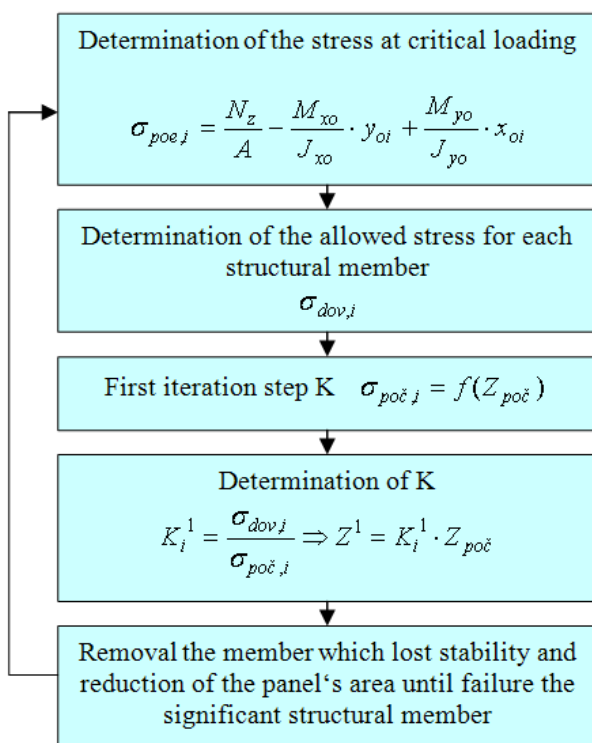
Determination of the stress at critical loading

$\sigma_{poe,i} = \frac{N_z}{A} - \frac{M_{xo}}{J_{xo}} \cdot y_{oi} + \frac{M_{yo}}{J_{yo}} \cdot x_{oi}$

Determination of the allowed stress for each structural member

$\sigma_{dov,i}$

First iteration step K $\sigma_{poč,i} = f(Z_{poč})$

Determination of K

$K_i^1 = \frac{\sigma_{dov,i}}{\sigma_{poč,i}} \Rightarrow Z^1 = K_i^1 \cdot Z_{poč}$

Removal the member which lost stability and reduction of the panel‘s area until failure the significant structural member